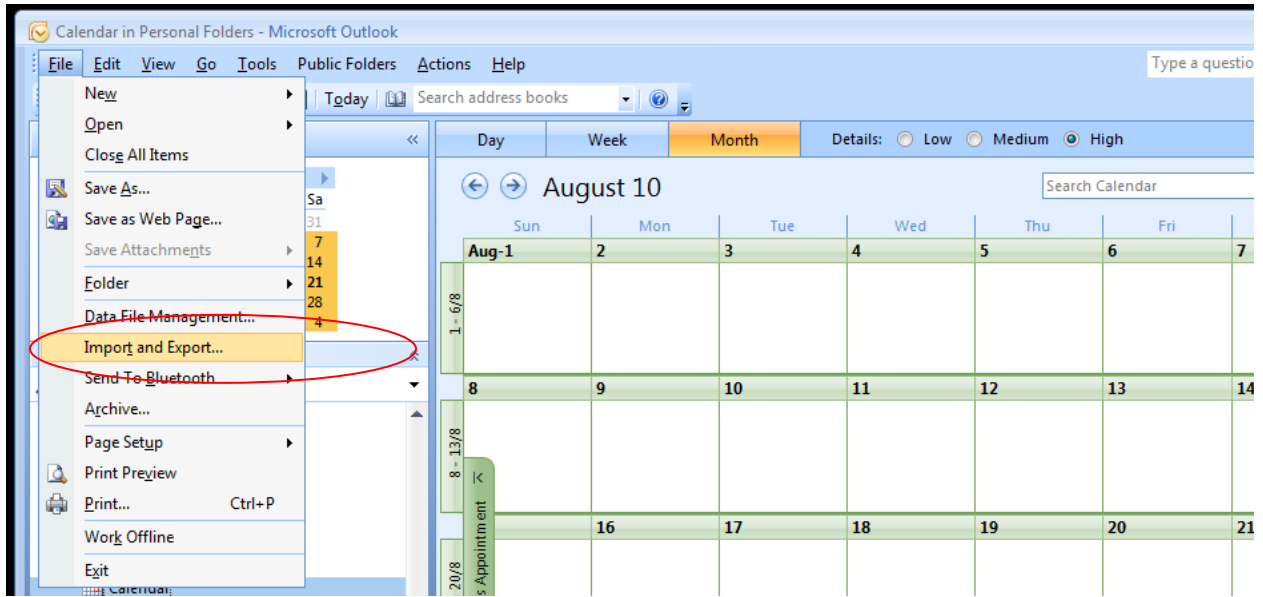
Calendar in Personal Folders - Microsoft Outlook

File Edit View Go Tools Public Folders Actions Help

Type a questio

Today Search address books

New
Open
Close All Items
Save As...
Save as Web Page...
Save Attachments
Folder
Data File Management...
Import and Export...
Send To Bluetooth
Archive...
Page Setup
Print Preview
Print... Ctrl+P
Work Offline
Exit

Calendar

Sa
31
7
14
21
28
4

Day Week Month Details: Low Medium High

August 10

Search Calendar

| | Sun | Mon | Tue | Wed | Thu | Fri | |
|---|---|---|---|---|---|---|---|
| 1 - 6/8 | Aug-1 | 2 | 3 | 4 | 5 | 6 | 7 |
| 8 - 13/8 | 8 | 9 | 10 | 11 | 12 | 13 | 14 |
| 20/8 | | 16 | 17 | 18 | 19 | 20 | 21 |

s Appointment